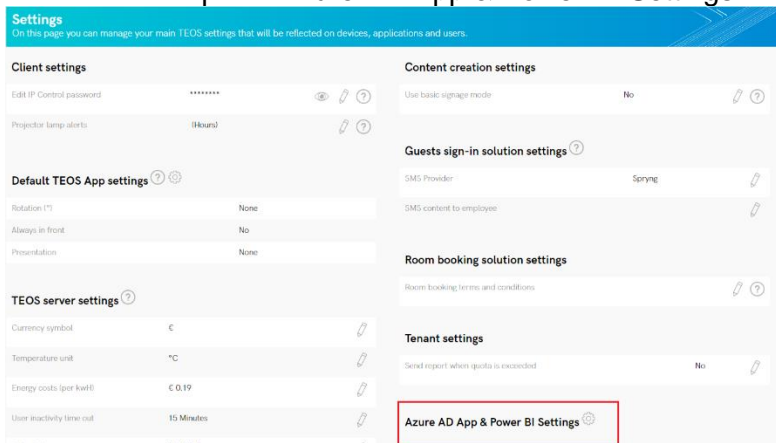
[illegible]

Settings
On this page you can manage your main TEOS settings that will be reflected on devices, applications and users.

Client settings

Edit IP Control password ********

Projector lamp alerts (Hours)

Default TEOS App settings

Rotation (°) None

Always in front No

Presentation None

TEOS server settings

Currency symbol €

Temperature unit °C

Energy costs (per kwH) € 0.19

User inactivity time out 15 Minutes

Content creation settings

Use basic signage mode No

Guests sign-in solution settings

SMS Provider Spryng

SMS content to employee

Room booking solution settings

Room booking terms and conditions

Tenant settings

Send report when quota is exceeded No

Azure AD App & Power BI Settings